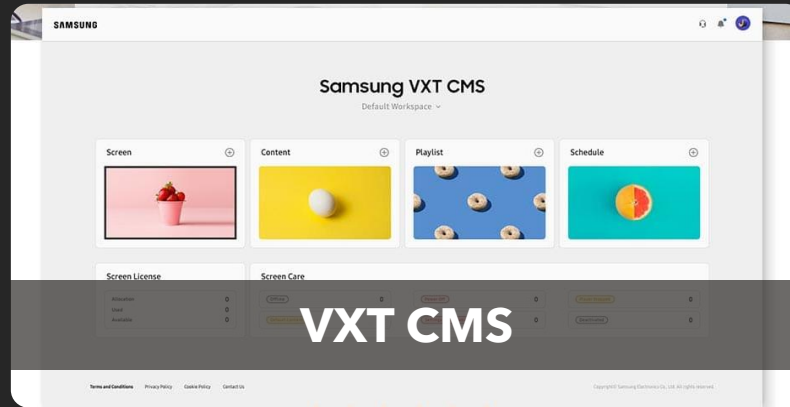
SAMSUNG

Samsung VXT CMS

Default Workspace

Screen

Content

Playlist

Schedule

Screen License

Allocation 0
Used 0
Available 0

Screen Care

0
0
0
0
0
0

VXT CMS

Terms and Conditions Privacy Policy Cookie Policy Contact Us

Copyright© Samsung Electronics Co., Ltd. All rights reserved.